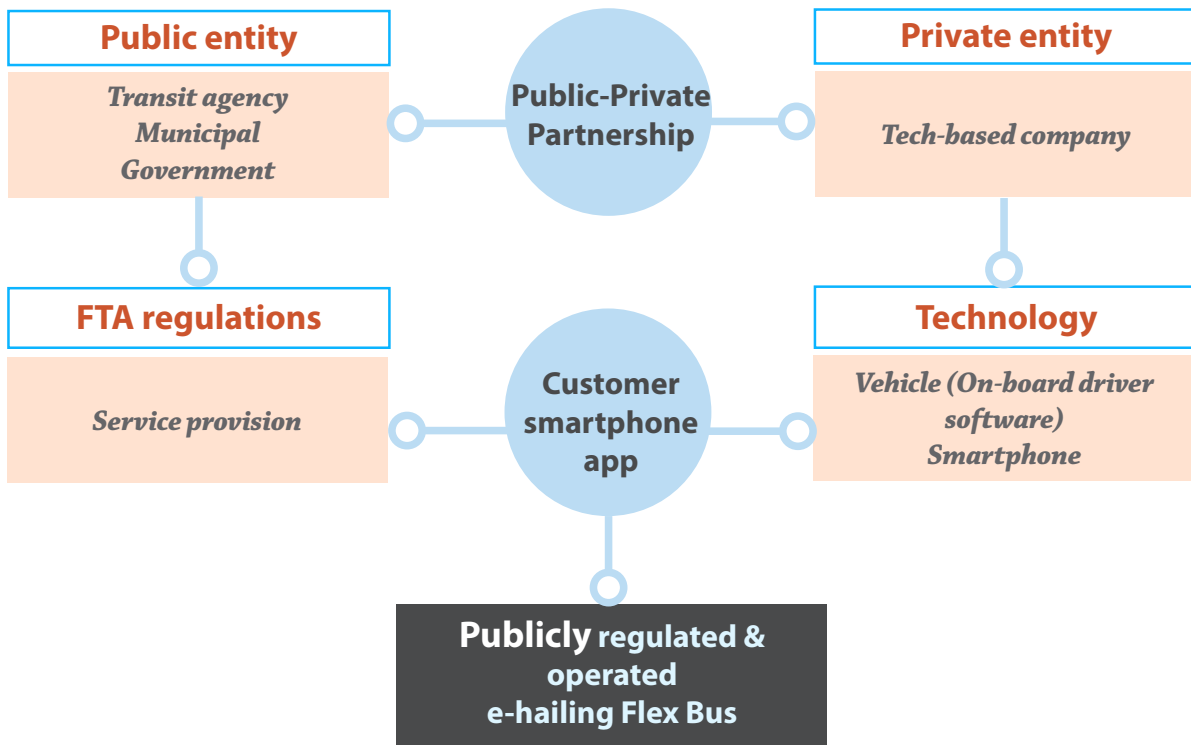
Public entity

Transit agency
Municipal
Government

Public-Private Partnership

Private entity

Tech-based company

FTA regulations

Service provision

Customer smartphone app

Technology

Vehicle (On-board driver software)
Smartphone

Publicly regulated & operated
e-hailing Flex Bus